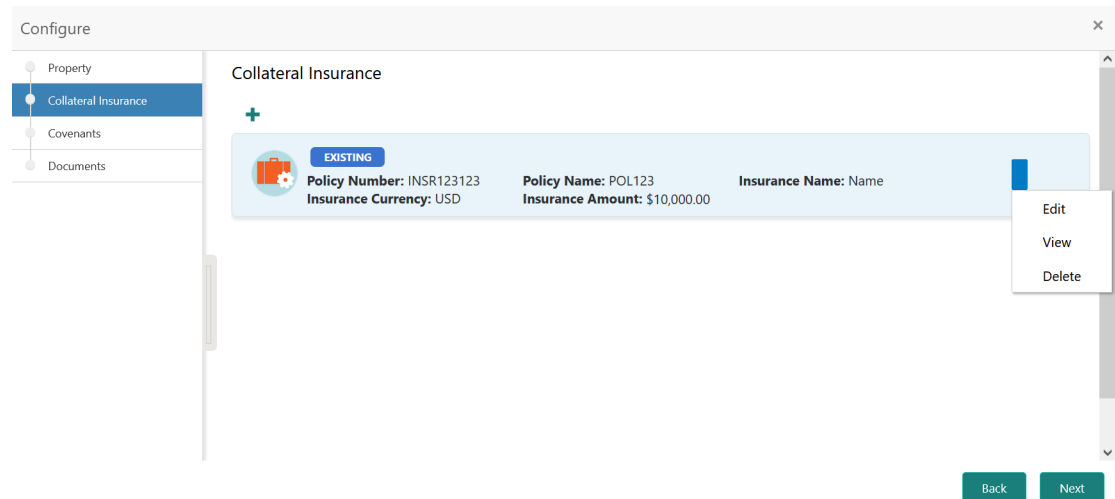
Configure

×

Property

Collateral Insurance

Covenants

Documents

Collateral Insurance

+

EXISTING

Policy Number: INSR123123

Policy Name: POL123

Insurance Name: Name

Insurance Currency: USD

Insurance Amount: $10,000.00

Edit

View

Delete

Back

Next